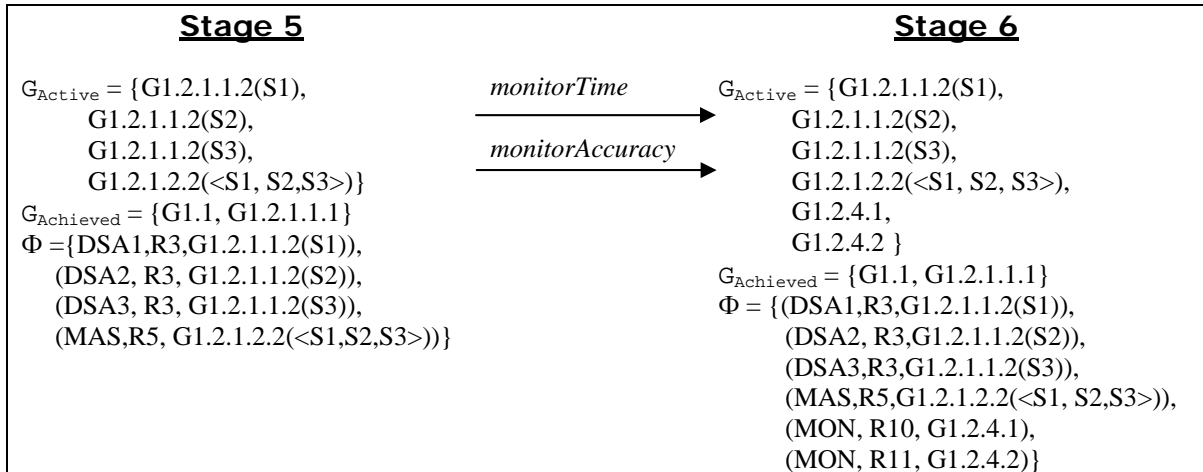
**Stage 5**

$G_{Active}$ = {G1.2.1.1.2(S1),
G1.2.1.1.2(S2),
G1.2.1.1.2(S3),
G1.2.1.2.2(<S1, S2,S3>)}
$G_{Achieved}$ = {G1.1, G1.2.1.1.1}
$\Phi$ ={DSA1,R3,G1.2.1.1.2(S1)),
(DSA2, R3, G1.2.1.1.2(S2)),
(DSA3, R3, G1.2.1.1.2(S3)),
(MAS,R5, G1.2.1.2.2(<S1,S2,S3>))}

*monitorTime*

*monitorAccuracy*

**Stage 6**

$G_{Active}$ = {G1.2.1.1.2(S1),
G1.2.1.1.2(S2),
G1.2.1.1.2(S3),
G1.2.1.2.2(<S1, S2, S3>),
G1.2.4.1,
G1.2.4.2 }
$G_{Achieved}$ = {G1.1, G1.2.1.1.1}
$\Phi$ = {(DSA1,R3,G1.2.1.1.2(S1)),
(DSA2, R3,G1.2.1.1.2(S2)),
(DSA3,R3,G1.2.1.1.2(S3)),
(MAS,R5,G1.2.1.2.2(<S1, S2,S3>)),
(MON, R10, G1.2.4.1),
(MON, R11, G1.2.4.2)}